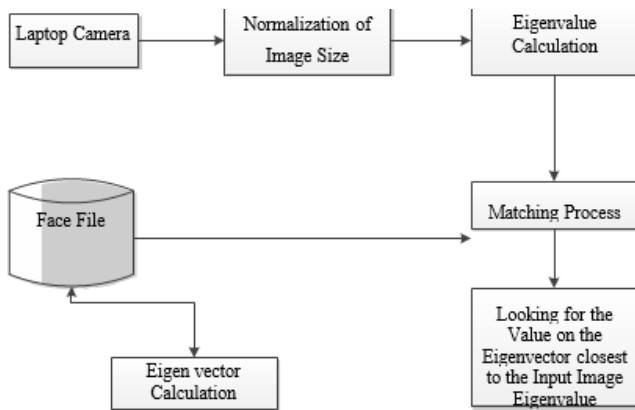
Laptop Camera

Normalization of Image Size

Eigenvalue Calculation

Face File

Matching Process

Looking for the Value on the Eigenvector closest to the Input Image Eigenvalue

Eigen vector Calculation